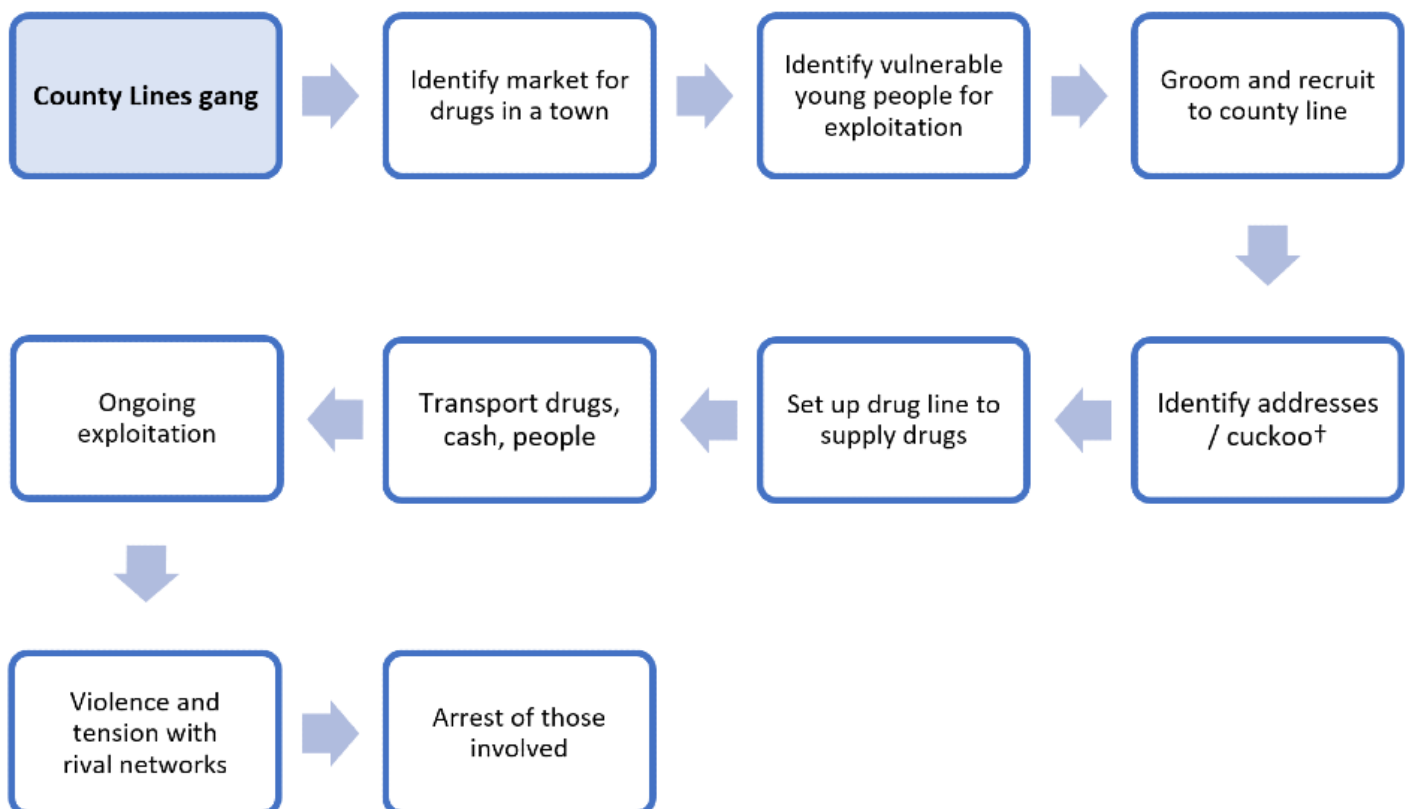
County Lines gang

Identify market for drugs in a town

Identify vulnerable young people for exploitation

Groom and recruit to county line

Identify addresses / cuckoo†

Set up drug line to supply drugs

Transport drugs, cash, people

Ongoing exploitation

Violence and tension with rival networks

Arrest of those involved